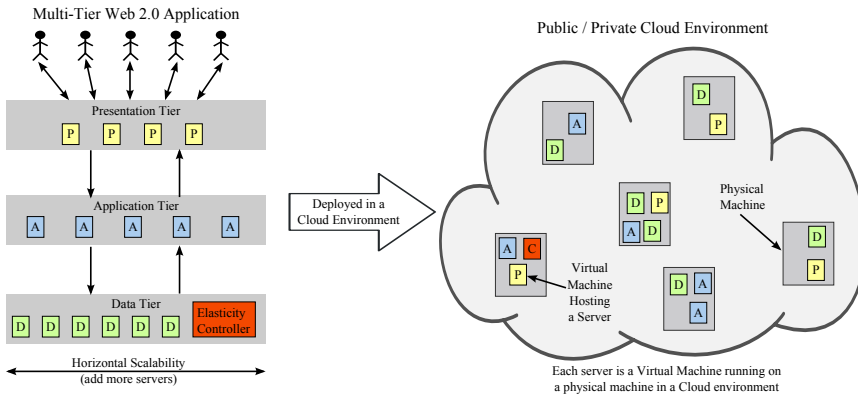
Multi-Tier Web 2.0 Application

Presentation Tier

P P P P

Application Tier

A A A A A

Data Tier

D D D D D D

Elasticity Controller

Horizontal Scalability (add more servers)

Deployed in a Cloud Environment

Public / Private Cloud Environment

A D

D P

D P A D

Physical Machine

A C P

Virtual Machine Hosting a Server

D A A

D P

Each server is a Virtual Machine running on a physical machine in a Cloud environment